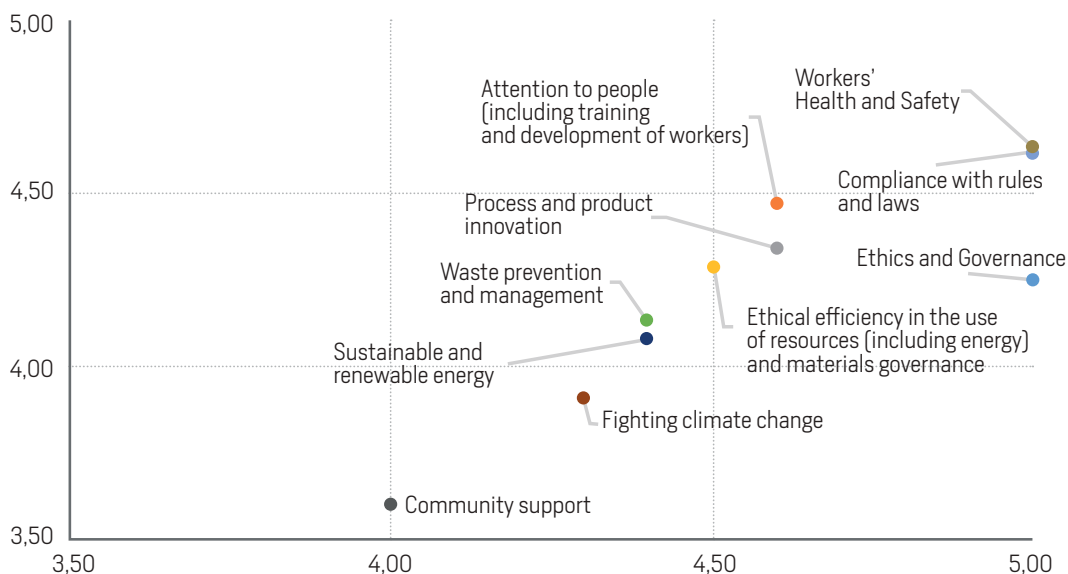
5,00
4,50
4,00
3,50
3,50
4,00
4,50
5,00

Workers' Health and Safety

Attention to people (including training and development of workers)

Compliance with rules and laws

Process and product innovation

Ethics and Governance

Waste prevention and management

Ethical efficiency in the use of resources (including energy) and materials governance

Sustainable and renewable energy

Fighting climate change

Community support